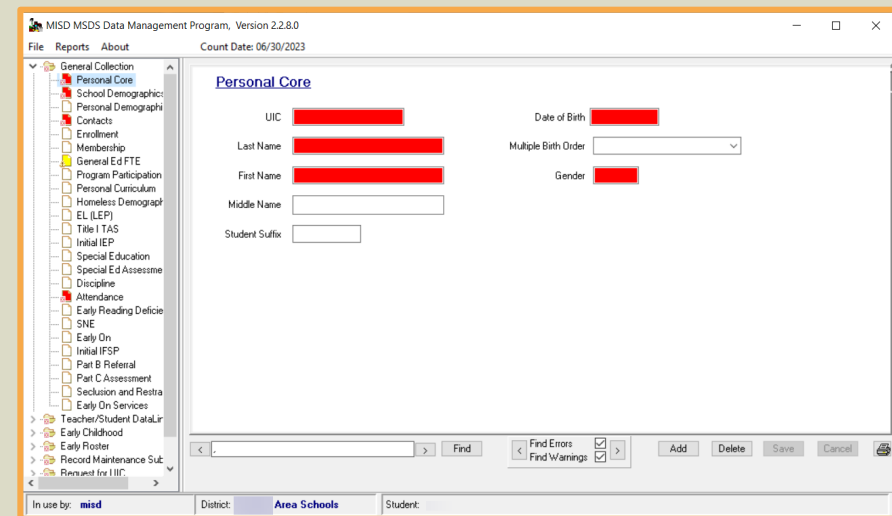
MISD MSDS Data Management Program, Version 2.2.8.0

File Reports About Count Date: 06/30/2023

General Collection
Personal Core
School Demographics
Personal Demographi
Contacts
Enrollment
Membership
General Ed FTE
Program Participation
Personal Curriculum
Homeless Demograph
EL (LEP)
Title I TAS
Initial IEP
Special Education
Special Ed Assessme
Discipline
Attendance
Early Reading Deficie
SNE
Early On
Initial IFSP
Part B Referral
Part C Assessment
Seclusion and Restra
Early On Services
Teacher/Student DataLir
Early Childhood
Early Roster
Record Maintenance Sub
Request for UIC

Personal Core

UIC
Last Name
First Name
Middle Name
Student Suffix
Date of Birth
Multiple Birth Order
Gender

,
Find
Find Errors
Find Warnings
Add
Delete
Save
Cancel

In use by: misd
District: Area Schools
Student: